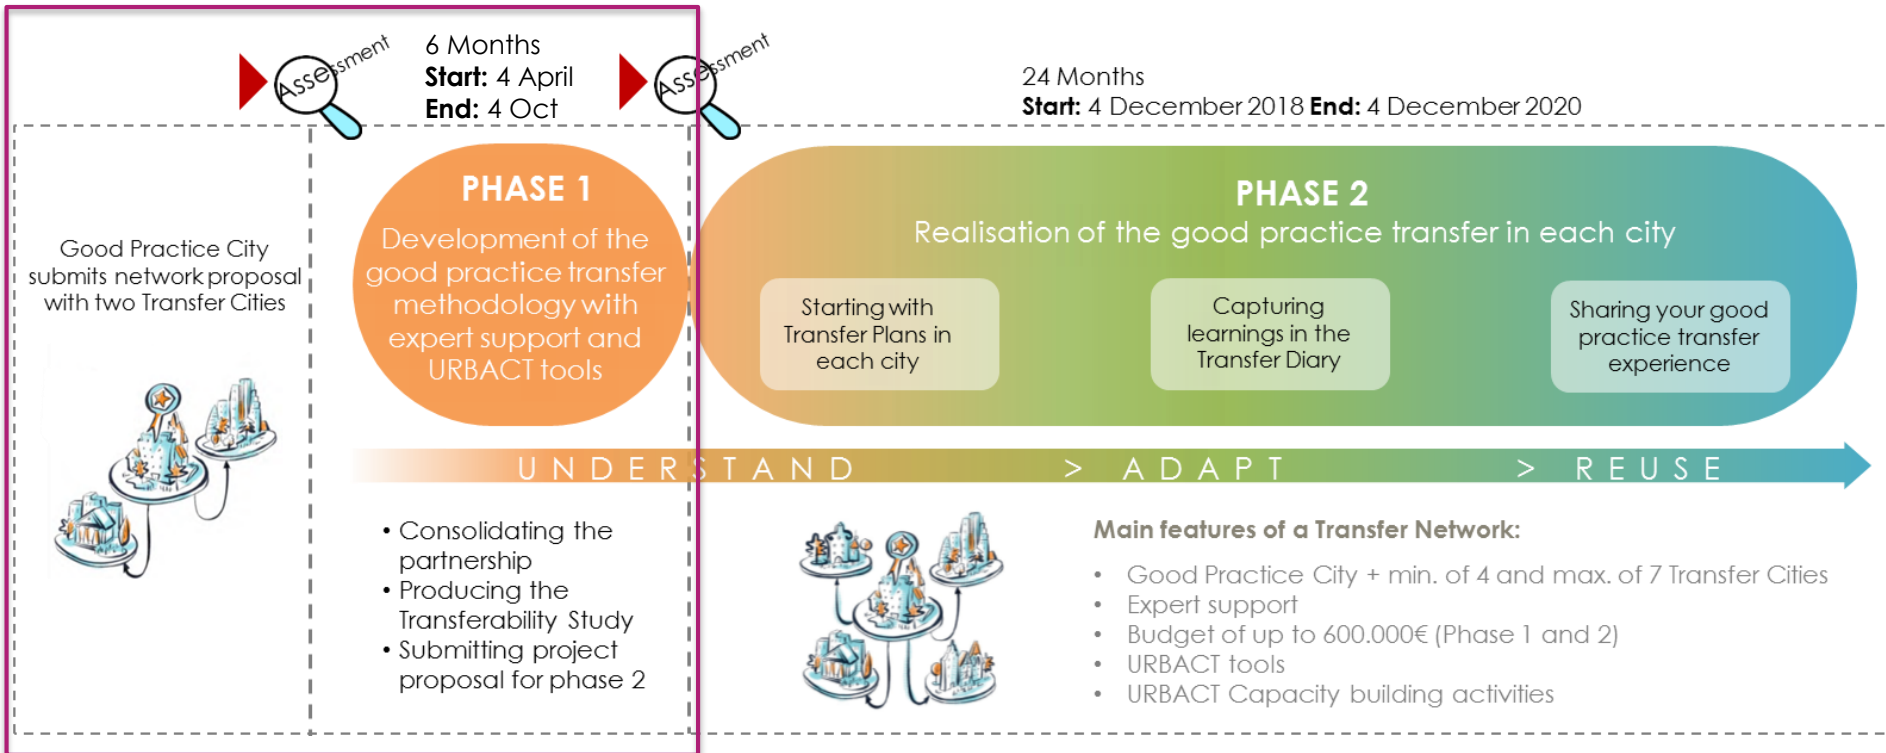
Assessment

6 Months
**Start:** 4 April
**End:** 4 Oct

Assessment

24 Months
**Start:** 4 December 2018 **End:** 4 December 2020

Good Practice City submits network proposal with two Transfer Cities

PHASE 1
Development of the good practice transfer methodology with expert support and URBACT tools

PHASE 2
Realisation of the good practice transfer in each city

Starting with Transfer Plans in each city

Capturing learnings in the Transfer Diary

Sharing your good practice transfer experience

UNDERSTAND > ADAPT > REUSE

• Consolidating the partnership
• Producing the Transferability Study
• Submitting project proposal for phase 2

**Main features of a Transfer Network:**
• Good Practice City + min. of 4 and max. of 7 Transfer Cities
• Expert support
• Budget of up to 600.000€ (Phase 1 and 2)
• URBACT tools
• URBACT Capacity building activities